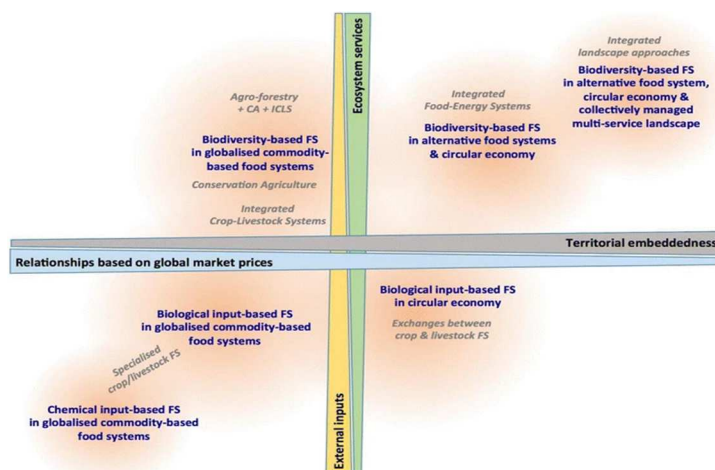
Ecosystem services

Integrated landscape approaches

Biodiversity-based FS in alternative food system, circular economy & collectively managed multi-service landscape

Agro-forestry + CA + ICLS

Biodiversity-based FS in globalised commodity-based food systems

Conservation Agriculture

Integrated Crop-Livestock Systems

Integrated Food-Energy Systems

Biodiversity-based FS in alternative food systems & circular economy

Territorial embeddedness

Relationships based on global market prices

Biological input-based FS in circular economy

Exchanges between crop & livestock FS

Biological input-based FS in globalised commodity-based food systems

Specialised crop/livestock FS

Chemical input-based FS in globalised commodity-based food systems

External inputs